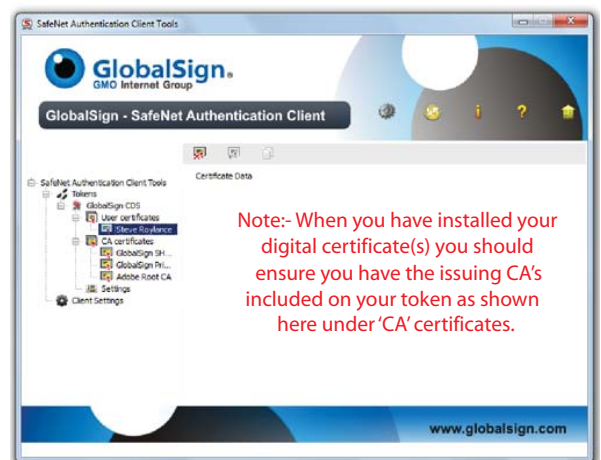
SafeNet Authentication Client Tools

GlobalSign.
GMO Internet Group

GlobalSign - SafeNet Authentication Client

Certificate Data

SafeNet Authentication Client Tools
Tokens
GlobalSign CDS
User certificates
Steve Roylance
CA certificates
GlobalSign SH...
GlobalSign Pri...
Adobe Root CA
Settings
Client Settings

Note:- When you have installed your digital certificate(s) you should ensure you have the issuing CA's included on your token as shown here under 'CA' certificates.

www.globalsign.com